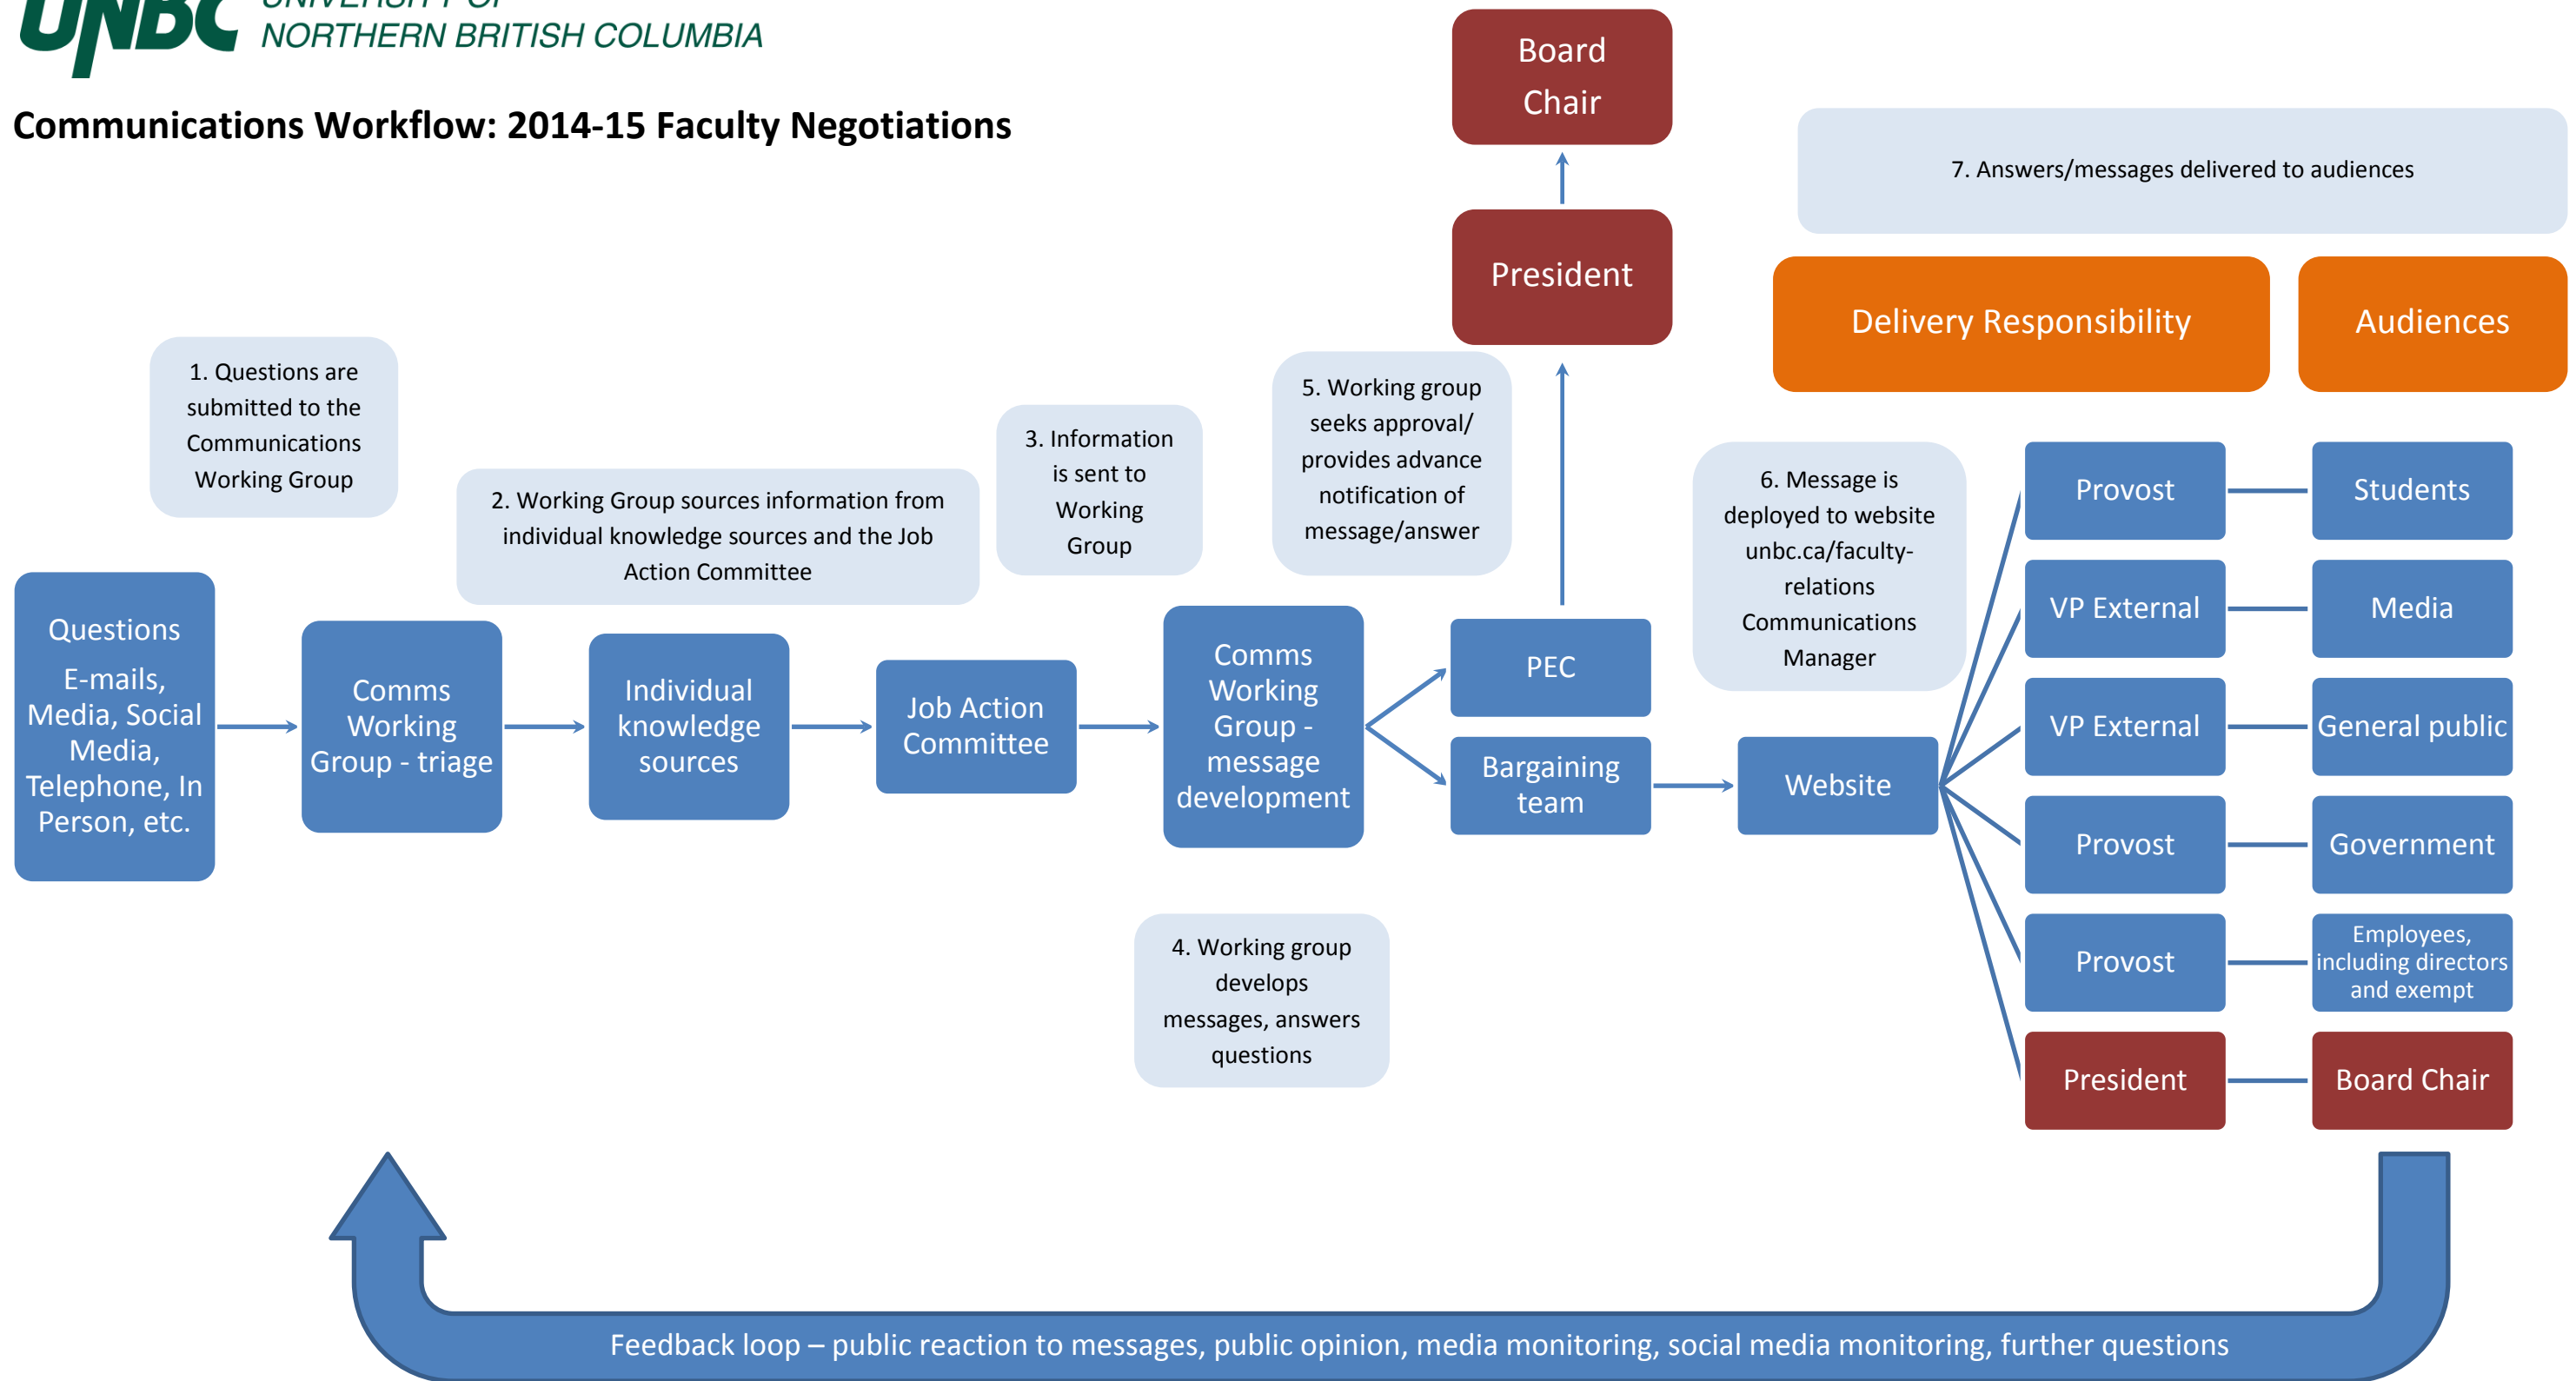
UNBC UNIVERSITY OF NORTHERN BRITISH COLUMBIA

Communications Workflow: 2014-15 Faculty Negotiations

Board Chair

President

7. Answers/messages delivered to audiences

Delivery Responsibility

Audiences

1. Questions are submitted to the Communications Working Group

2. Working Group sources information from individual knowledge sources and the Job Action Committee

3. Information is sent to Working Group

5. Working group seeks approval/ provides advance notification of message/answer

6. Message is deployed to website unbc.ca/faculty-relations Communications Manager

Questions E-mails, Media, Social Media, Telephone, In Person, etc.

Comms Working Group - triage

Individual knowledge sources

Job Action Committee

Comms Working Group - message development

PEC

Bargaining team

Website

Provost

Students

VP External

Media

VP External

General public

Provost

Government

Provost

Employees, including directors and exempt

President

Board Chair

4. Working group develops messages, answers questions

Feedback loop – public reaction to messages, public opinion, media monitoring, social media monitoring, further questions